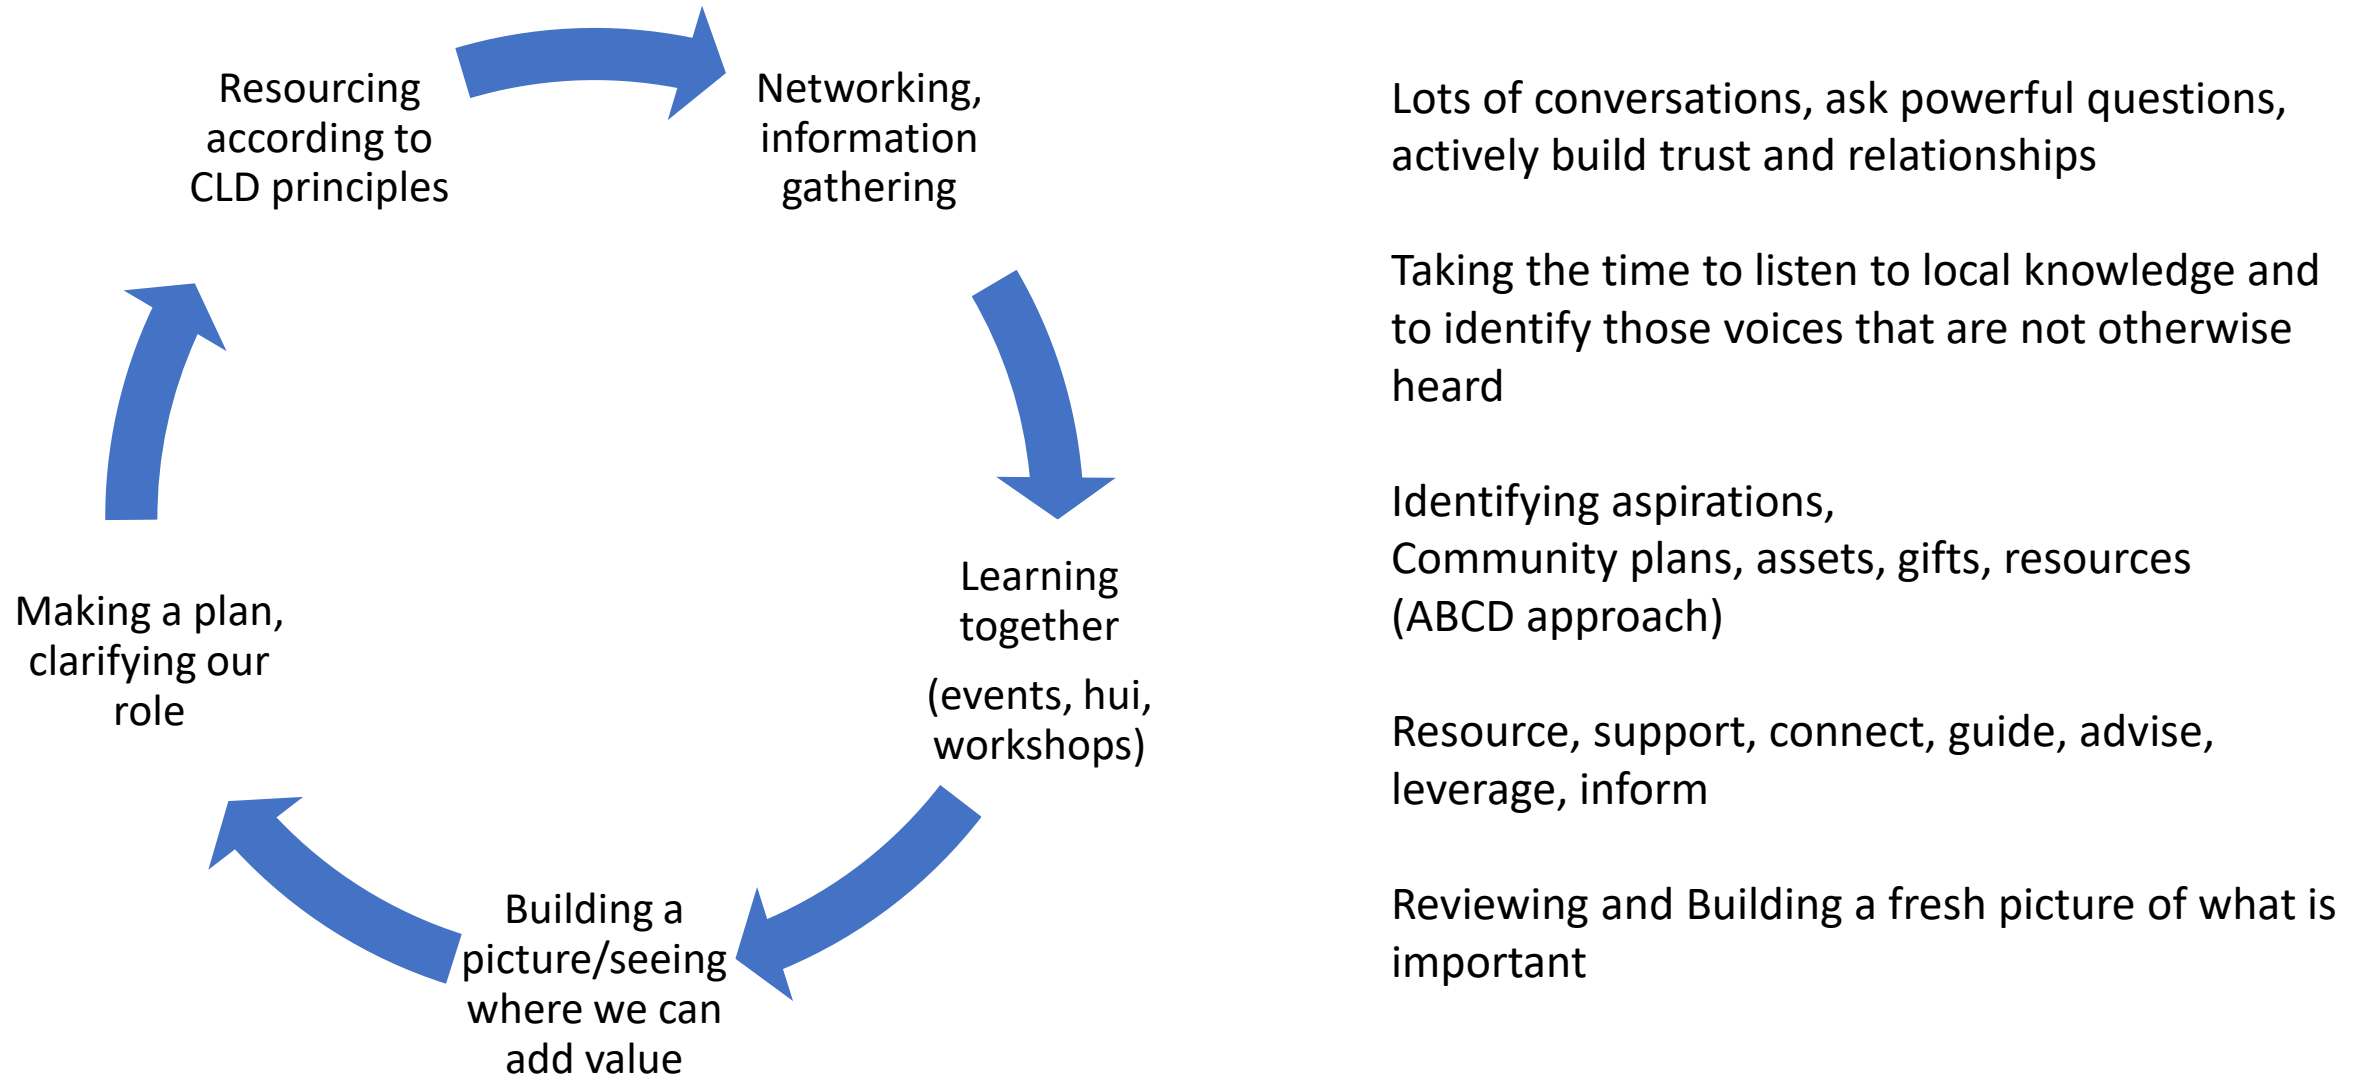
Resourcing according to CLD principles

Networking, information gathering

Learning together

(events, hui, workshops)

Building a picture/seeing where we can add value

Making a plan, clarifying our role

Lots of conversations, ask powerful questions, actively build trust and relationships

Taking the time to listen to local knowledge and to identify those voices that are not otherwise heard

Identifying aspirations,
Community plans, assets, gifts, resources
(ABCD approach)

Resource, support, connect, guide, advise, leverage, inform

Reviewing and Building a fresh picture of what is important